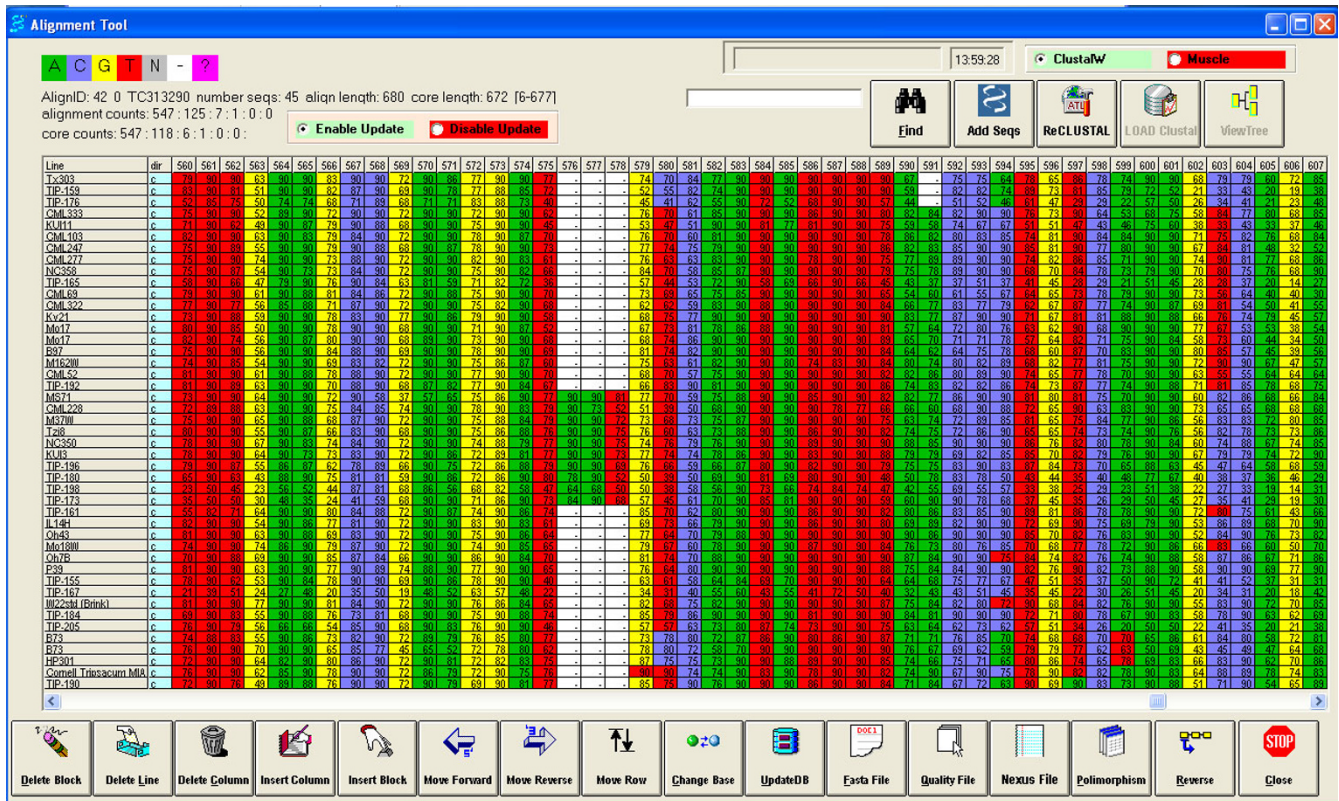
Alignment Tool

A C G T N - ?

AlignID: 42 0 TC313290 number seqs: 45 align length: 680 core length: 672 [6-677]
alignment counts: 547 : 125 : 7 : 1 : 0 : 0
core counts: 547 : 118 : 6 : 1 : 0 : 0

Enable Update
Disable Update

13:59:28
ClustalW
Muscle

Find
Add Seqs
ReCLUSTAL
LOAD Clustal
ViewTree

| Line | dir | 560 | 561 | 562 | 563 | 564 | 565 | 566 | 567 | 568 | 569 | 570 | 571 | 572 | 573 | 574 | 575 | 576 | 577 | 578 | 579 | 580 | 581 | 582 | 583 | 584 | 585 | 586 | 587 | 588 | 589 | 590 | 591 | 592 | 593 | 594 | 595 | 596 | 597 | 598 | 599 | 600 | 601 | 602 | 603 | 604 | 605 | 606 | 607 |
|---|---|---|---|---|---|---|---|---|---|---|---|---|---|---|---|---|---|---|---|---|---|---|---|---|---|---|---|---|---|---|---|---|---|---|---|---|---|---|---|---|---|---|---|---|---|---|---|---|---|
| Tx303 | c | | | | | | | | | | | | | | | | | | | | | | | | | | | | | | | | | | | | | | | | | | | | | | | | |
| TIP-159 | c | | | | | | | | | | | | | | | | | | | | | | | | | | | | | | | | | | | | | | | | | | | | | | | | |
| TIP-176 | c | | | | | | | | | | | | | | | | | | | | | | | | | | | | | | | | | | | | | | | | | | | | | | | | |
| CML333 | c | | | | | | | | | | | | | | | | | | | | | | | | | | | | | | | | | | | | | | | | | | | | | | | | |
| KUI11 | c | | | | | | | | | | | | | | | | | | | | | | | | | | | | | | | | | | | | | | | | | | | | | | | | |
| CML103 | c | | | | | | | | | | | | | | | | | | | | | | | | | | | | | | | | | | | | | | | | | | | | | | | | |
| CML247 | c | | | | | | | | | | | | | | | | | | | | | | | | | | | | | | | | | | | | | | | | | | | | | | | | |
| CML277 | c | | | | | | | | | | | | | | | | | | | | | | | | | | | | | | | | | | | | | | | | | | | | | | | | |
| NC358 | c | | | | | | | | | | | | | | | | | | | | | | | | | | | | | | | | | | | | | | | | | | | | | | | | |
| TIP-165 | c | | | | | | | | | | | | | | | | | | | | | | | | | | | | | | | | | | | | | | | | | | | | | | | | |
| CML69 | c | | | | | | | | | | | | | | | | | | | | | | | | | | | | | | | | | | | | | | | | | | | | | | | | |
| CML322 | c | | | | | | | | | | | | | | | | | | | | | | | | | | | | | | | | | | | | | | | | | | | | | | | | |
| Ky21 | c | | | | | | | | | | | | | | | | | | | | | | | | | | | | | | | | | | | | | | | | | | | | | | | | |
| Mo17 | c | | | | | | | | | | | | | | | | | | | | | | | | | | | | | | | | | | | | | | | | | | | | | | | | |
| Mo17 | c | | | | | | | | | | | | | | | | | | | | | | | | | | | | | | | | | | | | | | | | | | | | | | | | |
| B97 | c | | | | | | | | | | | | | | | | | | | | | | | | | | | | | | | | | | | | | | | | | | | | | | | | |
| M162W | c | | | | | | | | | | | | | | | | | | | | | | | | | | | | | | | | | | | | | | | | | | | | | | | | |
| CML52 | c | | | | | | | | | | | | | | | | | | | | | | | | | | | | | | | | | | | | | | | | | | | | | | | | |
| TIP-192 | c | | | | | | | | | | | | | | | | | | | | | | | | | | | | | | | | | | | | | | | | | | | | | | | | |
| MS71 | c | | | | | | | | | | | | | | | | | | | | | | | | | | | | | | | | | | | | | | | | | | | | | | | | |
| CML228 | c | | | | | | | | | | | | | | | | | | | | | | | | | | | | | | | | | | | | | | | | | | | | | | | | |
| M37W | c | | | | | | | | | | | | | | | | | | | | | | | | | | | | | | | | | | | | | | | | | | | | | | | | |
| Tzi8 | c | | | | | | | | | | | | | | | | | | | | | | | | | | | | | | | | | | | | | | | | | | | | | | | | |
| NC350 | c | | | | | | | | | | | | | | | | | | | | | | | | | | | | | | | | | | | | | | | | | | | | | | | | |
| KUI3 | c | | | | | | | | | | | | | | | | | | | | | | | | | | | | | | | | | | | | | | | | | | | | | | | | |
| TIP-196 | c | | | | | | | | | | | | | | | | | | | | | | | | | | | | | | | | | | | | | | | | | | | | | | | | |
| TIP-180 | c | | | | | | | | | | | | | | | | | | | | | | | | | | | | | | | | | | | | | | | | | | | | | | | | |
| TIP-198 | c | | | | | | | | | | | | | | | | | | | | | | | | | | | | | | | | | | | | | | | | | | | | | | | | |
| TIP-173 | c | | | | | | | | | | | | | | | | | | | | | | | | | | | | | | | | | | | | | | | | | | | | | | | | |
| TIP-161 | c | | | | | | | | | | | | | | | | | | | | | | | | | | | | | | | | | | | | | | | | | | | | | | | | |
| IL14H | c | | | | | | | | | | | | | | | | | | | | | | | | | | | | | | | | | | | | | | | | | | | | | | | | |
| Oh43 | c | | | | | | | | | | | | | | | | | | | | | | | | | | | | | | | | | | | | | | | | | | | | | | | | |
| Mo18W | c | | | | | | | | | | | | | | | | | | | | | | | | | | | | | | | | | | | | | | | | | | | | | | | | |
| Oh7B | c | | | | | | | | | | | | | | | | | | | | | | | | | | | | | | | | | | | | | | | | | | | | | | | | |
| P39 | c | | | | | | | | | | | | | | | | | | | | | | | | | | | | | | | | | | | | | | | | | | | | | | | | |
| TIP-155 | c | | | | | | | | | | | | | | | | | | | | | | | | | | | | | | | | | | | | | | | | | | | | | | | | |
| TIP-167 | c | | | | | | | | | | | | | | | | | | | | | | | | | | | | | | | | | | | | | | | | | | | | | | | | |
| W22std (Brink) | c | | | | | | | | | | | | | | | | | | | | | | | | | | | | | | | | | | | | | | | | | | | | | | | | |
| TIP-184 | c | | | | | | | | | | | | | | | | | | | | | | | | | | | | | | | | | | | | | | | | | | | | | | | | |
| TIP-205 | c | | | | | | | | | | | | | | | | | | | | | | | | | | | | | | | | | | | | | | | | | | | | | | | | |
| B73 | c | | | | | | | | | | | | | | | | | | | | | | | | | | | | | | | | | | | | | | | | | | | | | | | | |
| B73 | c | | | | | | | | | | | | | | | | | | | | | | | | | | | | | | | | | | | | | | | | | | | | | | | | |
| HP301 | c | | | | | | | | | | | | | | | | | | | | | | | | | | | | | | | | | | | | | | | | | | | | | | | | |
| Cornell Tripsacum MIA | c | | | | | | | | | | | | | | | | | | | | | | | | | | | | | | | | | | | | | | | | | | | | | | | | |
| TIP-190 | c | | | | | | | | | | | | | | | | | | | | | | | | | | | | | | | | | | | | | | | | | | | | | | | | |

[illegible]

Delete Block
Delete Line
Delete Column
Insert Column
Insert Block
Move Forward
Move Reverse
Move Row
Change Base
UpdateDB
Fasta File
Quality File
Nexus File
Polimorphism
Reverse
Close